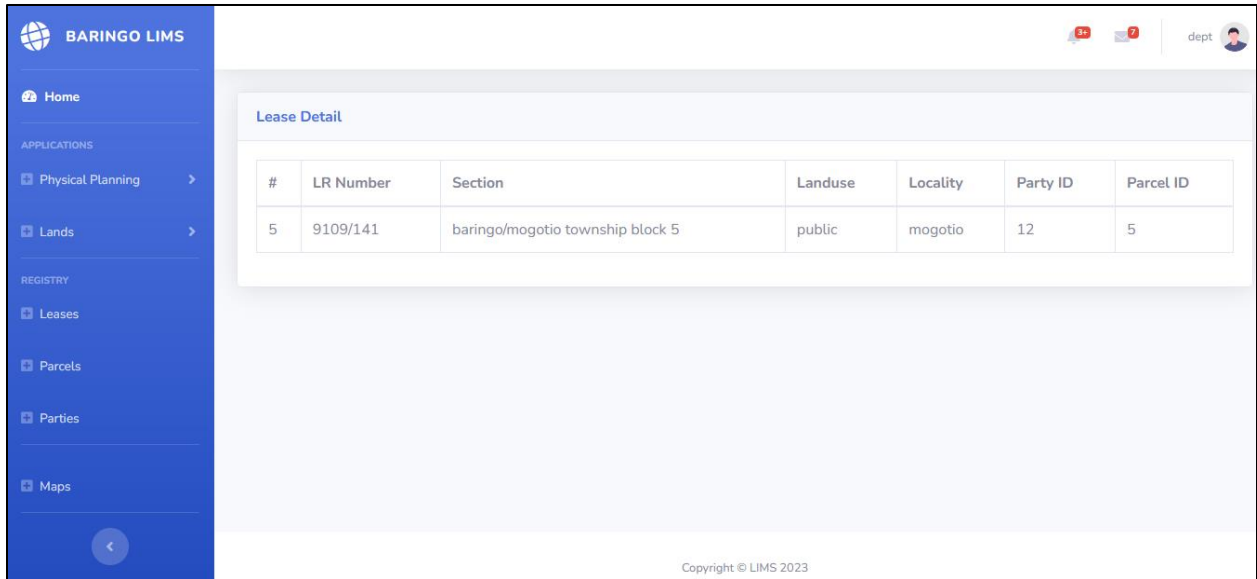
BARINGO LIMS

Home

APPLICATIONS

Physical Planning

Lands

REGISTRY

Leases

Parcels

Parties

Maps

3+ 7 dept

Lease Detail

| # | LR Number | Section | Landuse | Locality | Party ID | Parcel ID |
|---|---|---|---|---|---|---|
| 5 | 9109/141 | baringo/mogotio township block 5 | public | mogotio | 12 | 5 |

Copyright © LIMS 2023